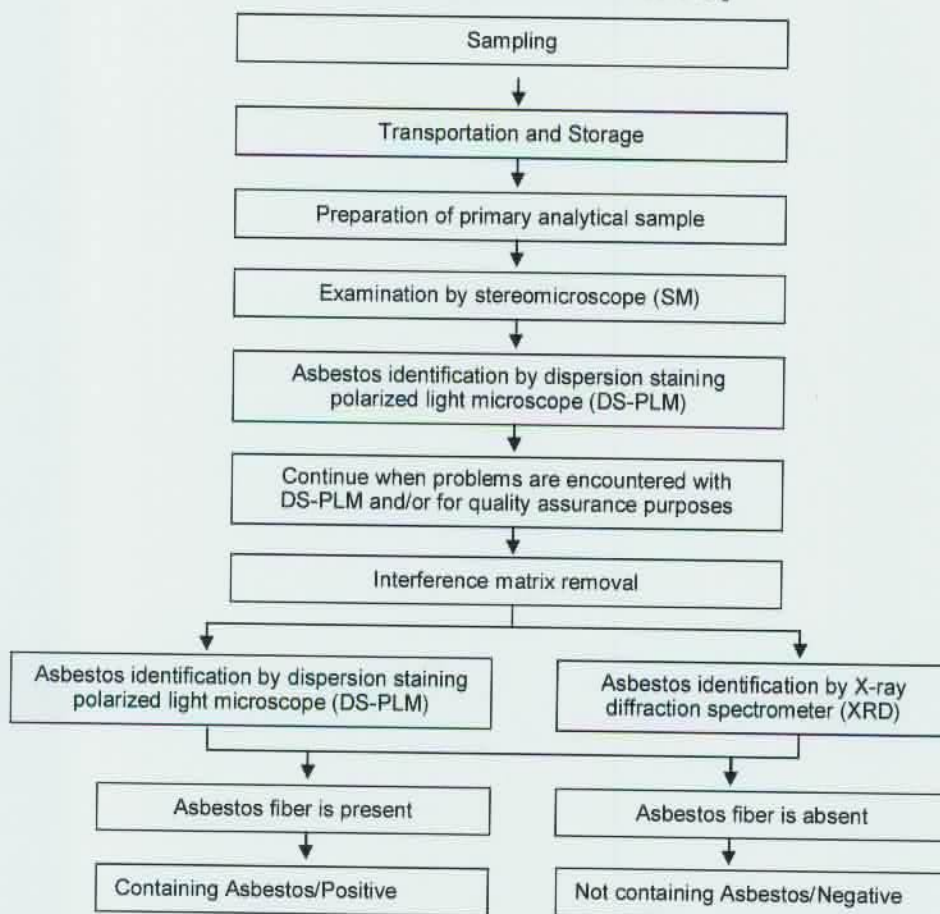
Sampling

Transportation and Storage

Preparation of primary analytical sample

Examination by stereomicroscope (SM)

Asbestos identification by dispersion staining polarized light microscope (DS-PLM)

Continue when problems are encountered with DS-PLM and/or for quality assurance purposes

Interference matrix removal

Asbestos identification by dispersion staining polarized light microscope (DS-PLM)

Asbestos identification by X-ray diffraction spectrometer (XRD)

Asbestos fiber is present

Asbestos fiber is absent

Containing Asbestos/Positive

Not containing Asbestos/Negative